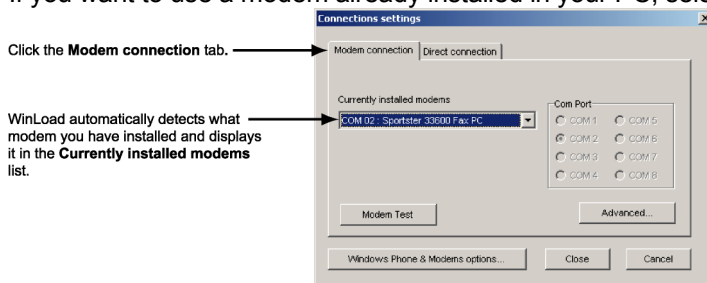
If you want to use a modem already installed in your PC, sele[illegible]

Click the **Modem connection** tab.

WinLoad automatically detects what modem you have installed and displays it in the **Currently installed modems** list.

Connections settings

Modem connection | Direct connection

Currently installed modems

COM 02 : Sportster 33600 Fax PC

Com Port

COM 1 COM 5
COM 2 COM 6
COM 3 COM 7
COM 4 COM 8

Modem Test

Advanced...

Windows Phone & Modems options...

Close

Cancel